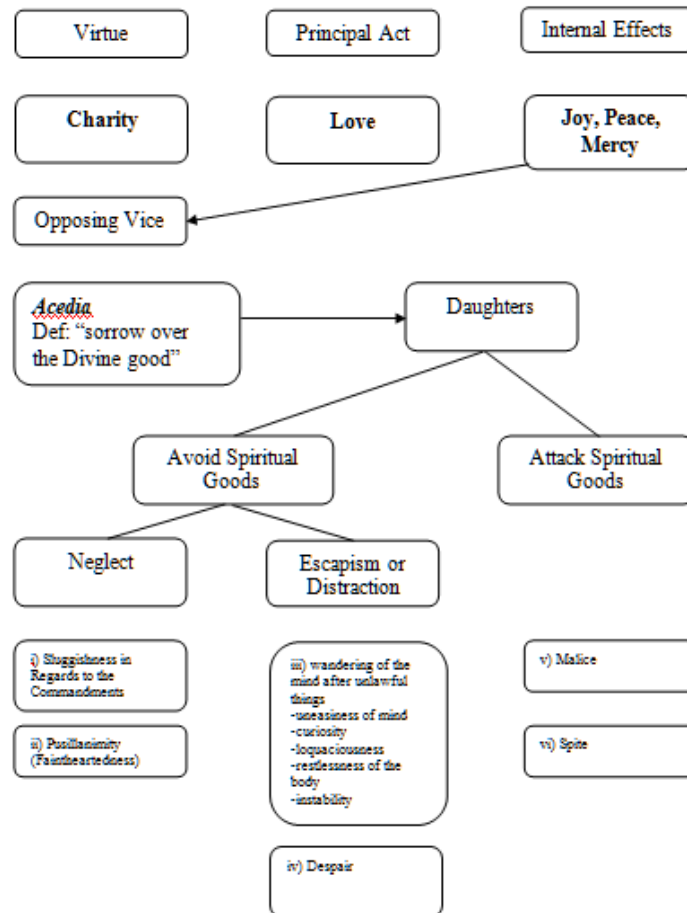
Virtue

Principal Act

Internal Effects

Charity

Love

Joy, Peace, Mercy

Opposing Vice

*Acedia*
Def: "sorrow over the Divine good"

Daughters

Avoid Spiritual Goods

Attack Spiritual Goods

Neglect

Escapism or Distraction

i) Sluggishness in Regards to the Commandments

ii) Pusillanimity (Faintheartedness)

iii) wandering of the mind after unlawful things
-uneasiness of mind
-curiosity
-loquaciousness
-restlessness of the body
-instability

iv) Despair

v) Malice

vi) Spite